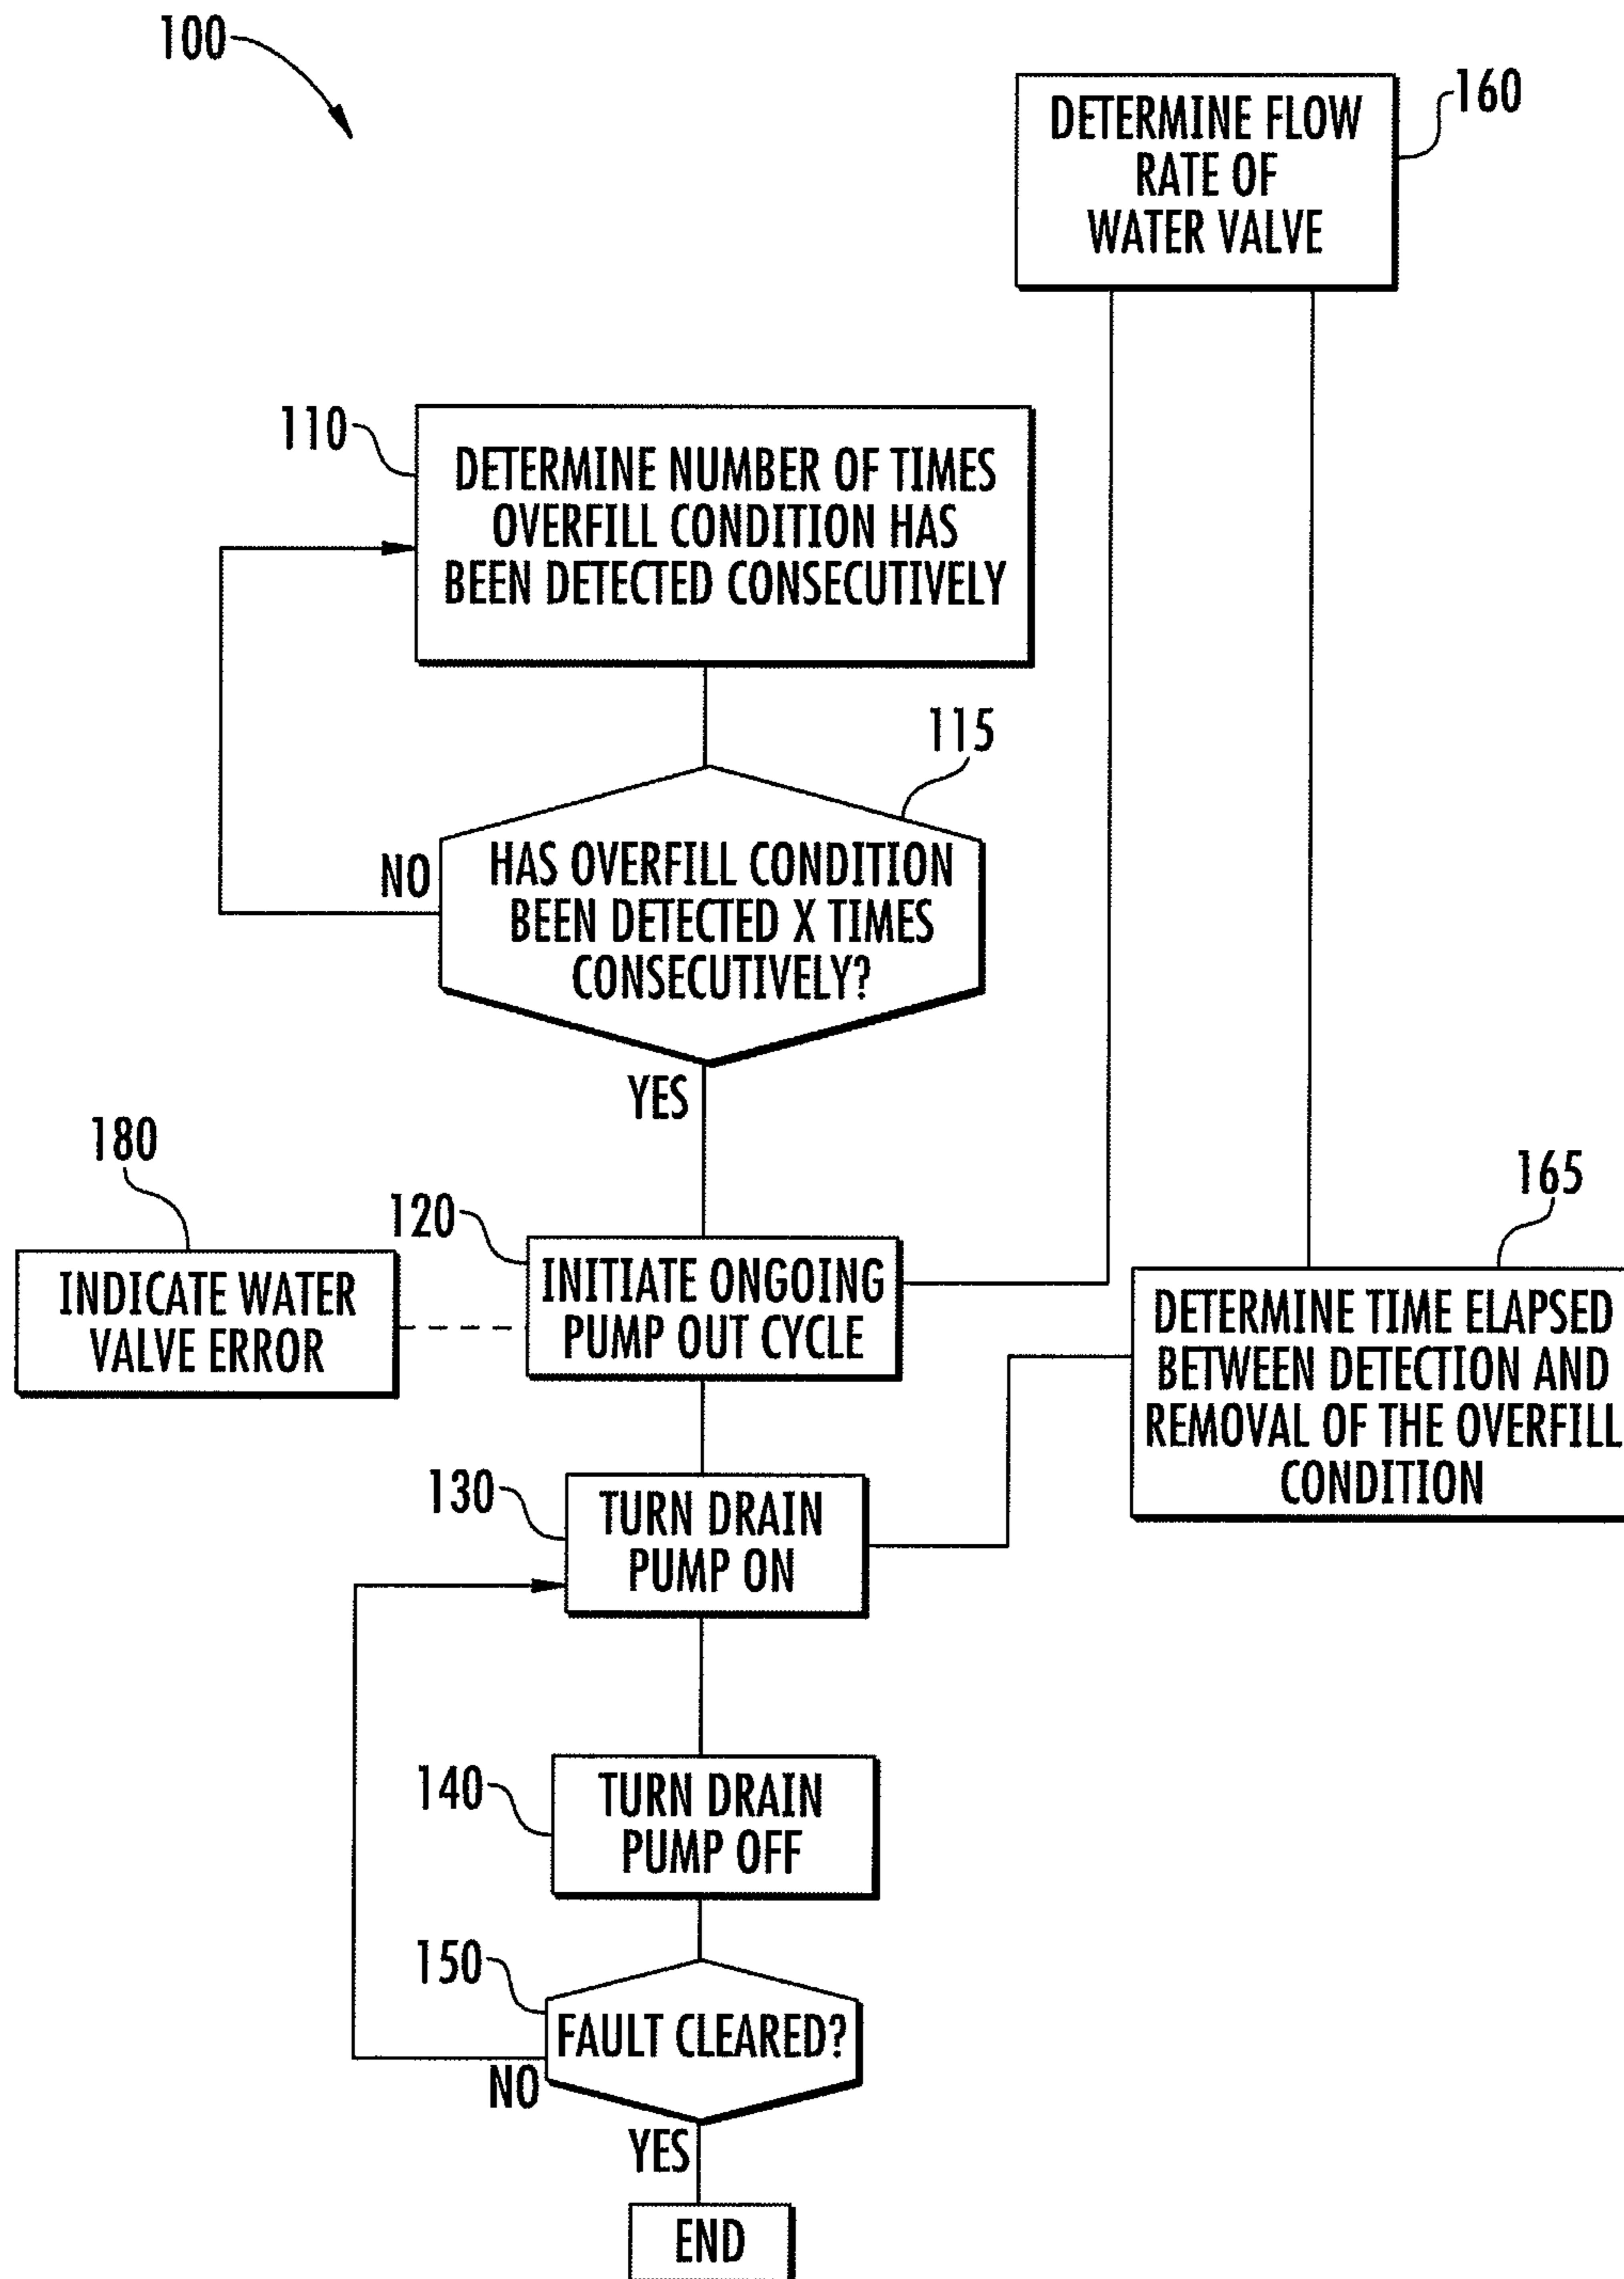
100

160
DETERMINE FLOW RATE OF WATER VALVE

110
DETERMINE NUMBER OF TIMES OVERFILL CONDITION HAS BEEN DETECTED CONSECUTIVELY

115
NO
HAS OVERFILL CONDITION BEEN DETECTED X TIMES CONSECUTIVELY?

YES

180
INDICATE WATER VALVE ERROR

120
INITIATE ONGOING PUMP OUT CYCLE

165
DETERMINE TIME ELAPSED BETWEEN DETECTION AND REMOVAL OF THE OVERFILL CONDITION

130
TURN DRAIN PUMP ON

140
TURN DRAIN PUMP OFF

150
FAULT CLEARED?
NO
YES

END